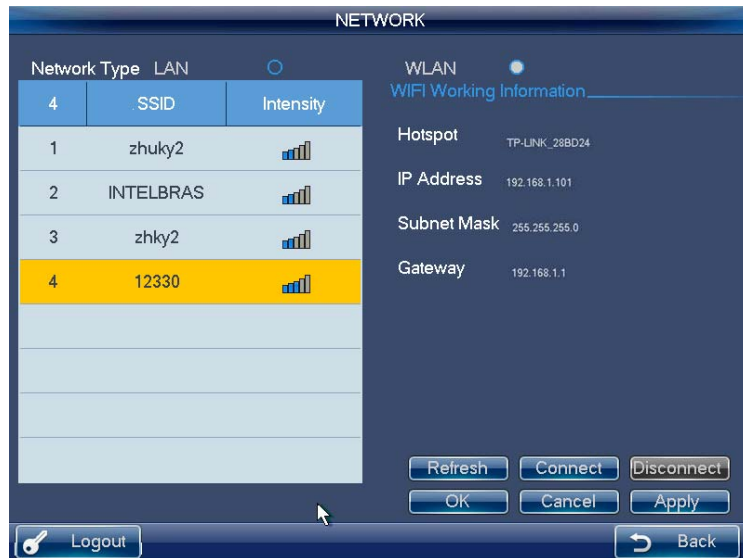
NETWORK

Network Type LAN WLAN

| 4 | SSID | Intensity |
|---|---|---|
| 1 | zhuky2 | |
| 2 | INTELBRAS | |
| 3 | zhky2 | |
| 4 | 12330 | |

WIFI Working Information

Hotspot TP-LINK_28BD24

IP Address 192.168.1.101

Subnet Mask 255.255.255.0

Gateway 192.168.1.1

Refresh Connect Disconnect

OK Cancel Apply

Logout

Back